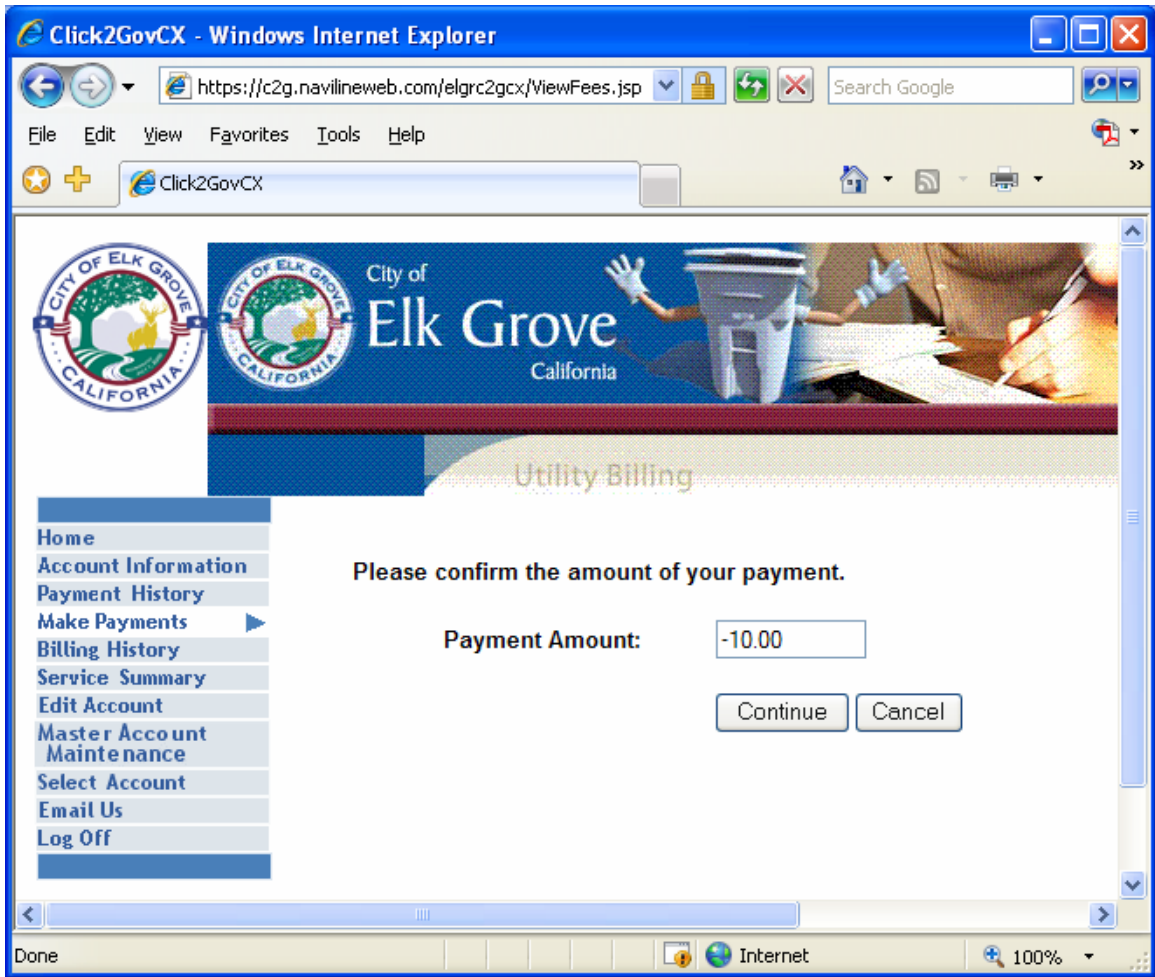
Click2GovCX - Windows Internet Explorer

https://c2g.navilineweb.com/elgrc2gcx/ViewFees.jsp

Search Google

File Edit View Favorites Tools Help

Click2GovCX

CITY OF ELK GROVE CALIFORNIA

CITY OF ELK GROVE CALIFORNIA

City of
Elk Grove
California

Utility Billing

Home
Account Information
Payment History
Make Payments
Billing History
Service Summary
Edit Account
Master Account Maintenance
Select Account
Email Us
Log Off

Please confirm the amount of your payment.

Payment Amount: -10.00

Continue Cancel

Done

Internet

100%